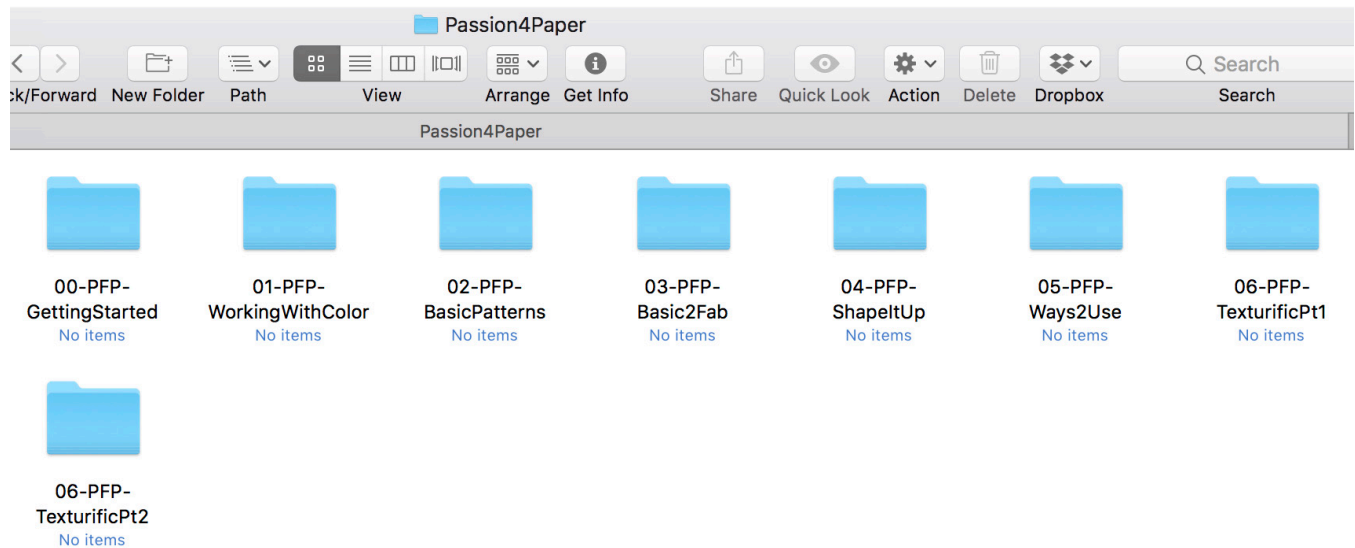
Passion4Paper

ck/Forward New Folder Path View Arrange Get Info Share Quick Look Action Delete Dropbox Search Search

Passion4Paper

00-PFP-GettingStarted
No items

01-PFP-WorkingWithColor
No items

02-PFP-BasicPatterns
No items

03-PFP-Basic2Fab
No items

04-PFP-ShapeItUp
No items

05-PFP-Ways2Use
No items

06-PFP-TexturificPt1
No items

06-PFP-TexturificPt2
No items